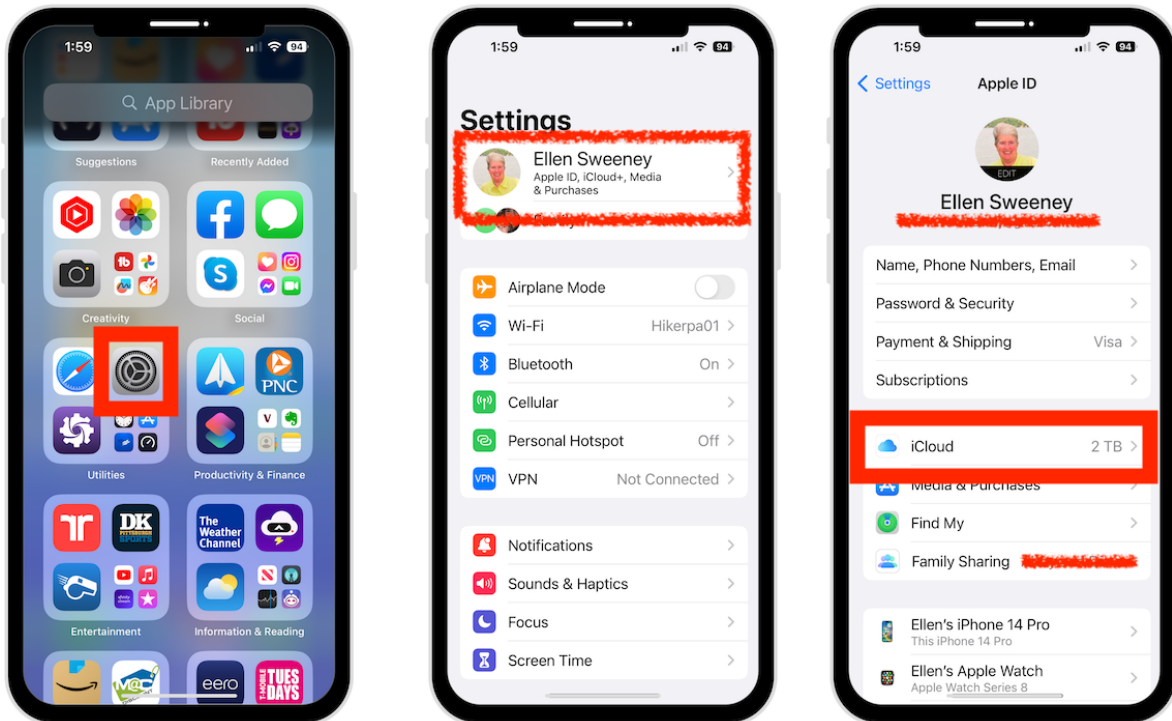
1:59
94
App Library
Suggestions
Recently Added
Creativity
Social
PNC
Utilities
Productivity & Finance
DK PITTSBURGH SPORTS
The Weather Channel
Entertainment
Information & Reading
eero
TUES DAYS

1:59
94
Settings
Ellen Sweeney
Apple ID, iCloud+, Media & Purchases
Airplane Mode
Wi-Fi Hikerpa01
Bluetooth On
Cellular
Personal Hotspot Off
VPN Not Connected
Notifications
Sounds & Haptics
Focus
Screen Time

1:59
94
Settings
Apple ID
EDIT
Ellen Sweeney
Name, Phone Numbers, Email
Password & Security
Payment & Shipping Visa
Subscriptions
iCloud 2 TB
Media & Purchases
Find My
Family Sharing
Ellen's iPhone 14 Pro
This iPhone 14 Pro
Ellen's Apple Watch
Apple Watch Series 8